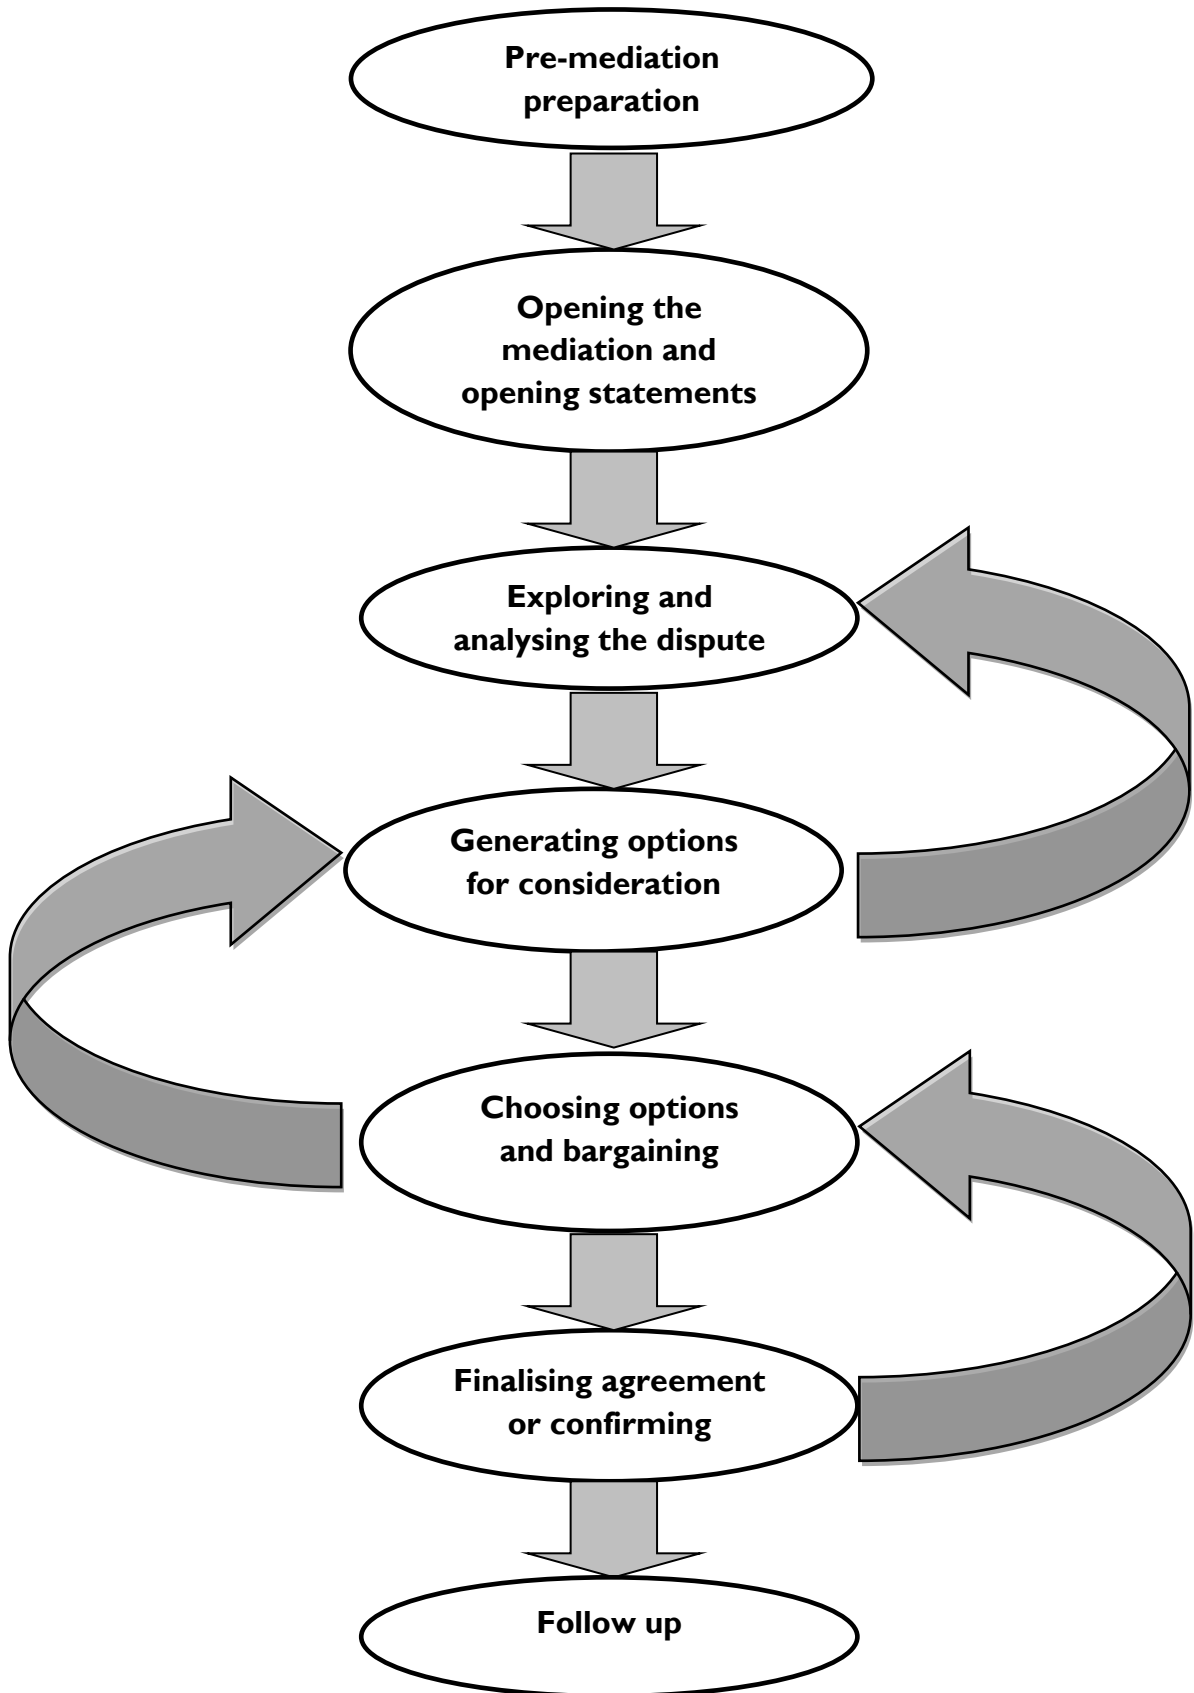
Pre-mediation preparation

Opening the mediation and opening statements

Exploring and analysing the dispute

Generating options for consideration

Choosing options and bargaining

Finalising agreement or confirming

Follow up